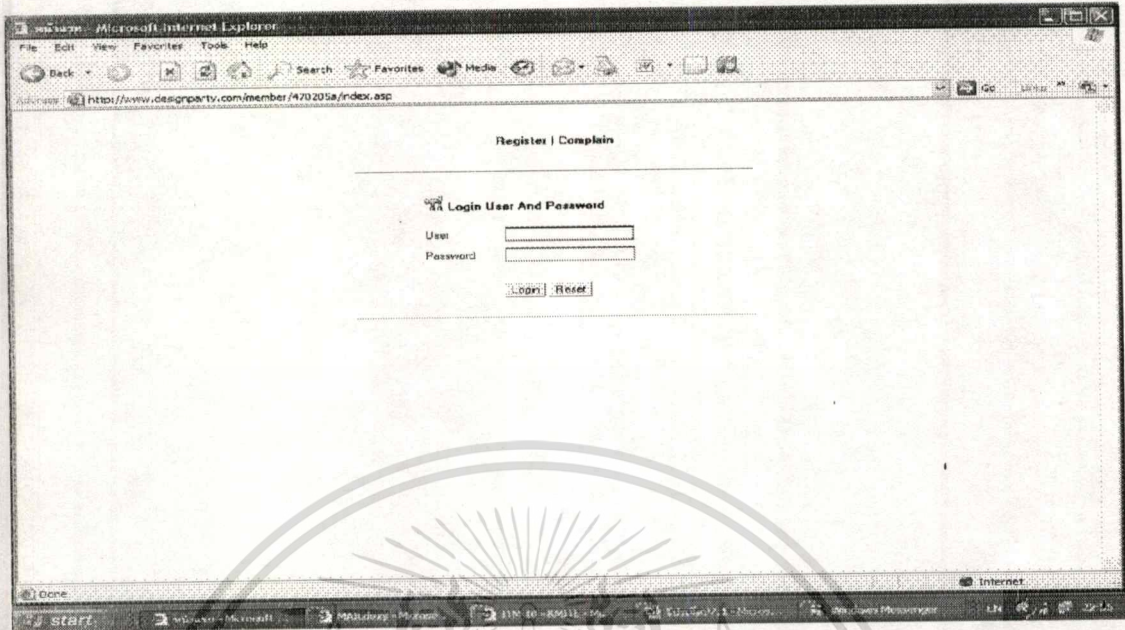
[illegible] - Microsoft Internet Explorer

File Edit View Favorites Tools Help

Back Search Favorites Media

Address http://www.designparty.com/member/470205a/index.asp

Go Links

Register | Complain

Login User And Password

User

Password

Login Reset

Done

Internet

start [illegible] - Microsoft MAIUdiary - Microso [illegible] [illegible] Windows Messenger EN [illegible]